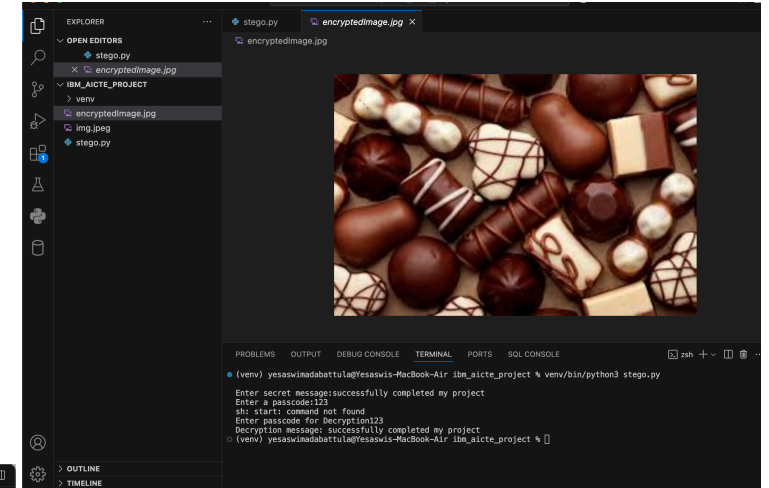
EXPLORER ···
OPEN EDITORS
stego.py
× encryptedImage.jpg
IBM_AICTE_PROJECT
venv
encryptedImage.jpg
img.jpeg
stego.py

stego.py
encryptedImage.jpg ×
encryptedImage.jpg

PROBLEMS OUTPUT DEBUG CONSOLE TERMINAL PORTS SQL CONSOLE
zsh + ⌄

(venv) yesaswimadabattula@Yesaswis-MacBook-Air ibm_aicte_project % venv/bin/python3 stego.py

Enter secret message:successfully completed my project
Enter a passcode:123
sh: start: command not found
Enter passcode for Decryption123
Decryption message: successfully completed my project
(venv) yesaswimadabattula@Yesaswis-MacBook-Air ibm_aicte_project %

OUTLINE
TIMELINE